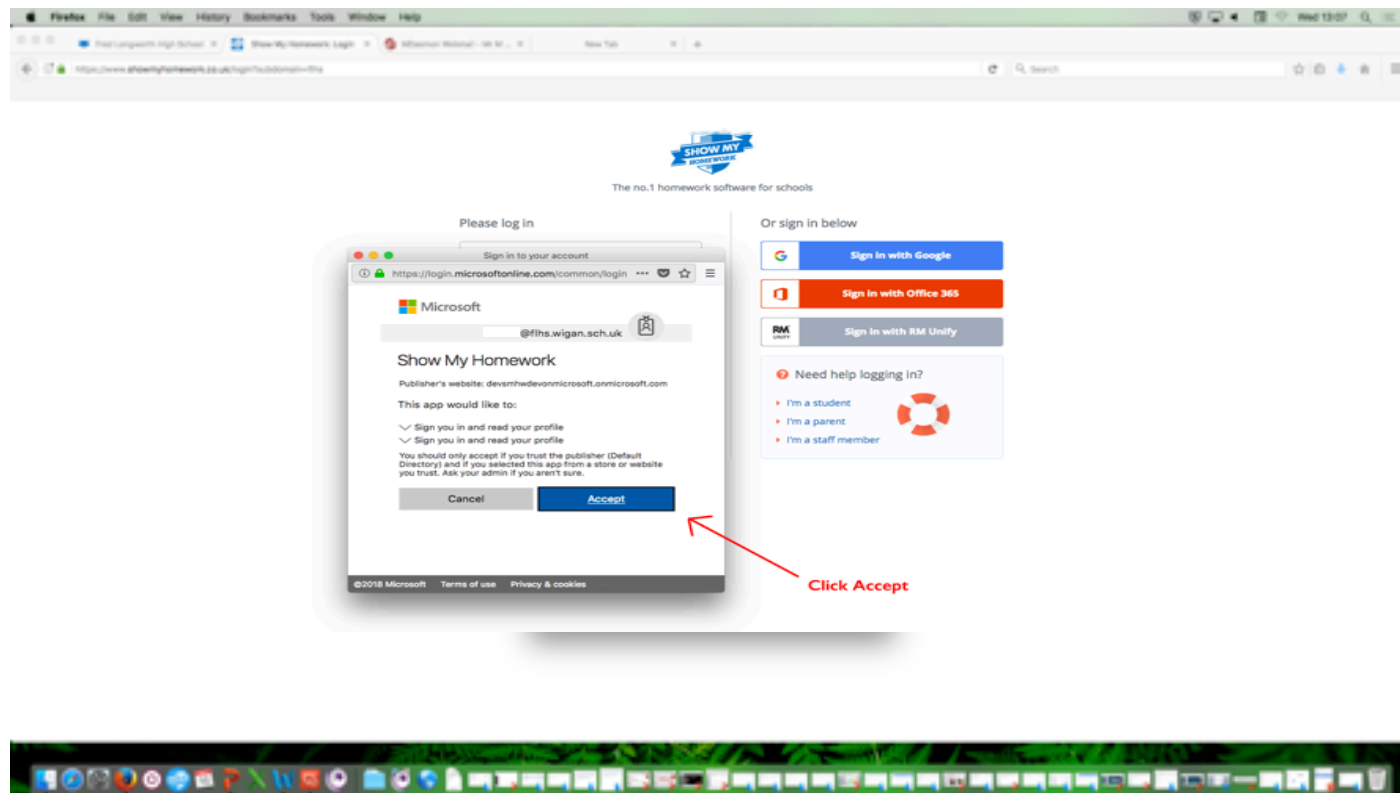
Firefox File Edit View History Bookmarks Tools Window Help

Wed 13:07

Fred Longworth High School

Show My Homework: Login

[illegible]

New Tab

https://www.showmyhomework.co.uk/login?subdomain=flhs

Search

SHOW MY HOMEWORK

The no.1 homework software for schools

Please log in

Or sign in below

Sign in with Google

Sign in with Office 365

Sign in with RM Unify

Need help logging in?

I'm a student

I'm a parent

I'm a staff member

Sign in to your account

https://login.microsoftonline.com/common/login

Microsoft

@flhs.wigan.sch.uk

Show My Homework

Publisher's website: devsmhwdevonmicrosoft.onmicrosoft.com

This app would like to:

Sign you in and read your profile

Sign you in and read your profile

You should only accept if you trust the publisher (Default Directory) and if you selected this app from a store or website you trust. Ask your admin if you aren't sure.

Cancel

Accept

©2018 Microsoft Terms of use Privacy & cookies

Click Accept